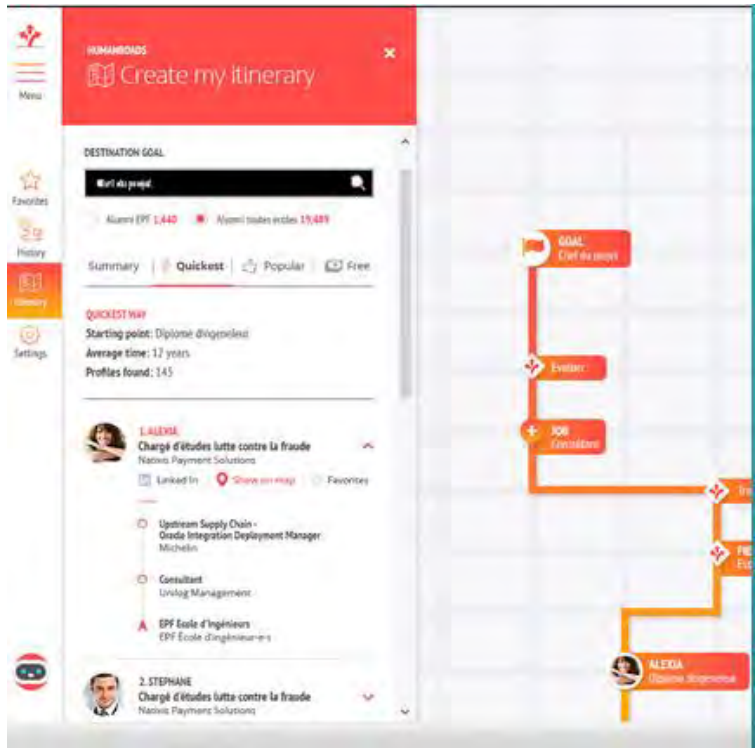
Menu

Favorites

History

Itinerary

Settings

HUMANROADS
Create my itinerary

DESTINATION GOAL

Chef de projet

Alumni EPF 1,440 Alumni toutes écoles 19,489

Summary | Quickest | Popular | Free

QUICKEST WAY
Starting point: Diplome d'ingenieur
Average time: 12 years
Profiles found: 145

1. ALEXIA
Chargé d'études lutte contre la fraude
Natixis Payment Solutions

Linked In Show on map Favorites

Upstream Supply Chain - Oracle Integration Deployment Manager
Michelin

Consultant
Unilog Management

EPF Ecole d'ingénieurs
EPF École d'ingénieur-e-s

2. STEPHANE
Chargé d'études lutte contre la fraude
Natixis Payment Solutions

GOAL
Chef de projet

Evolution

JOB
Consultant

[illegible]

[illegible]

ALEXIA
Diplome d'ingenieur